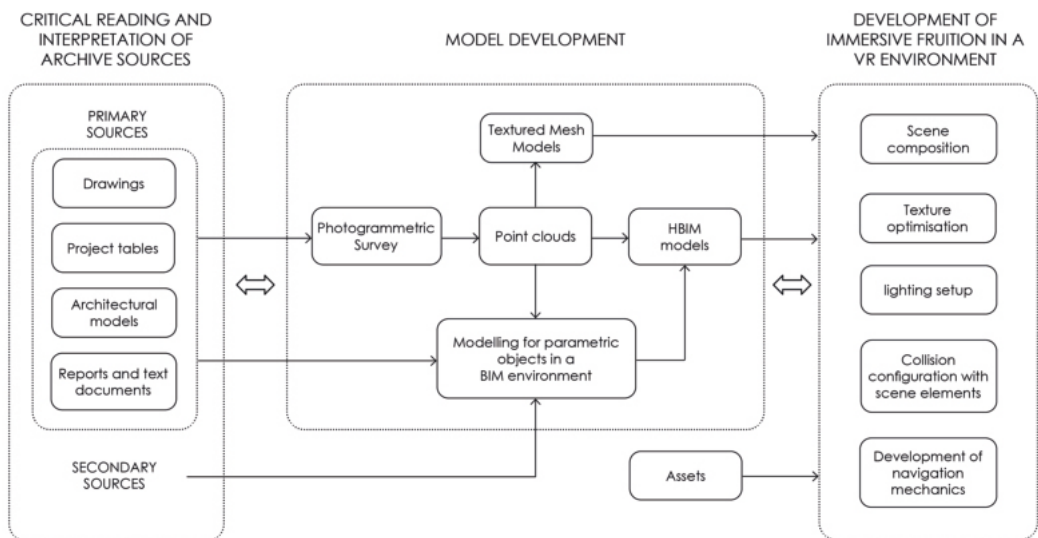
CRITICAL READING AND INTERPRETATION OF ARCHIVE SOURCES

PRIMARY SOURCES

Drawings

Project tables

Architectural models

Reports and text documents

SECONDARY SOURCES

MODEL DEVELOPMENT

Textured Mesh Models

Photogrammetric Survey

Point clouds

HBIM models

Modelling for parametric objects in a BIM environment

Assets

DEVELOPMENT OF IMMERSIVE FRUITION IN A VR ENVIRONMENT

Scene composition

Texture optimisation

lighting setup

Collision configuration with scene elements

Development of navigation mechanics